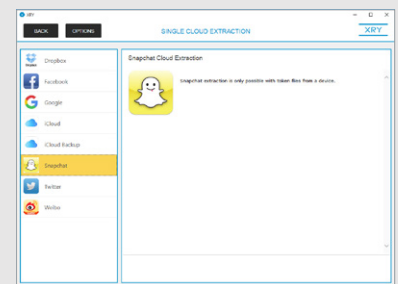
XRY

BACK OPTIONS SINGLE CLOUD EXTRACTION XRY

Dropbox
Facebook
Google
iCloud
iCloud Backup
Snapchat
Twitter
Weibo

Snapchat Cloud Extraction

Snapchat extraction is only possible with token files from a device.